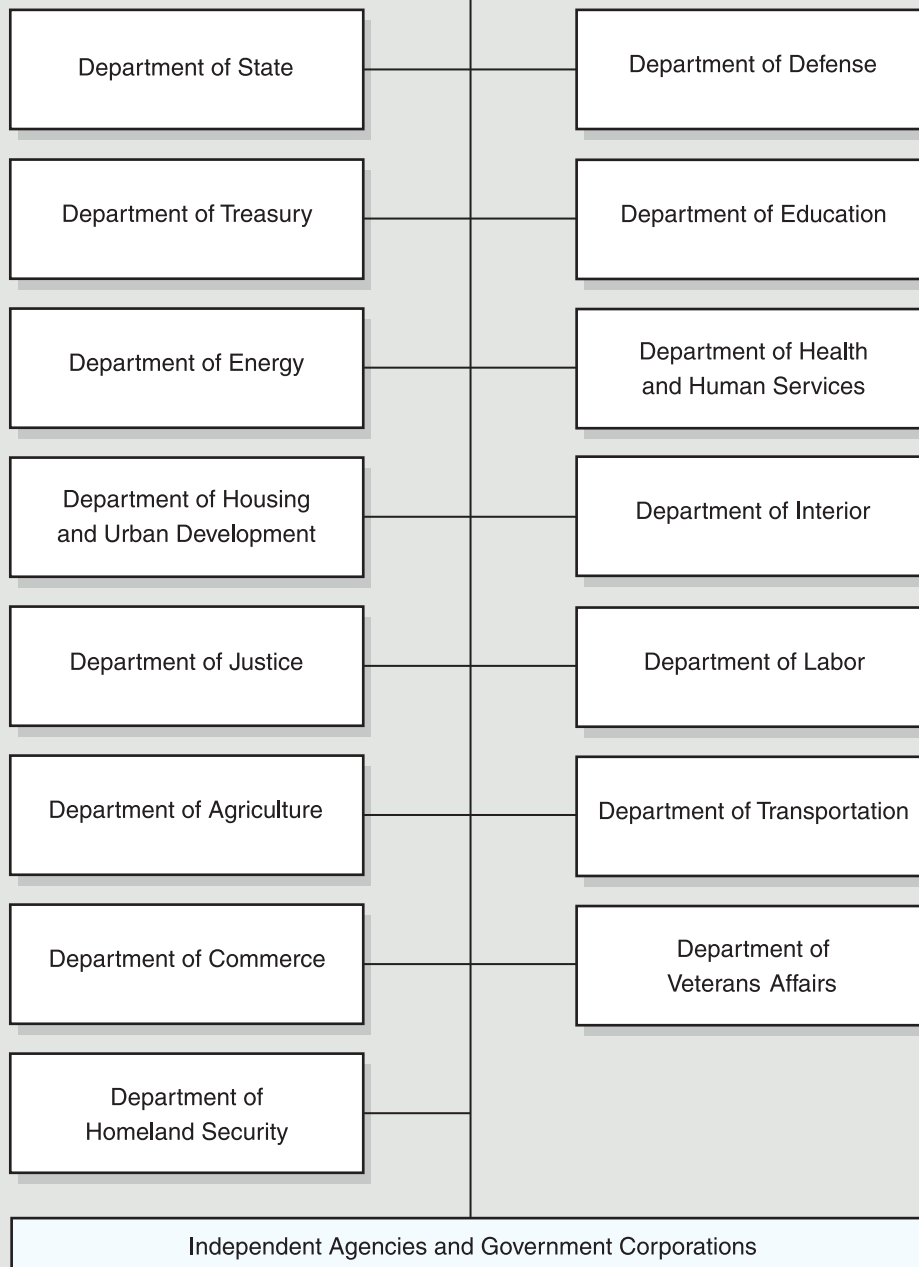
Department of State

Department of Defense

Department of Treasury

Department of Education

Department of Energy

Department of Health and Human Services

Department of Housing and Urban Development

Department of Interior

Department of Justice

Department of Labor

Department of Agriculture

Department of Transportation

Department of Commerce

Department of Veterans Affairs

Department of Homeland Security

Independent Agencies and Government Corporations